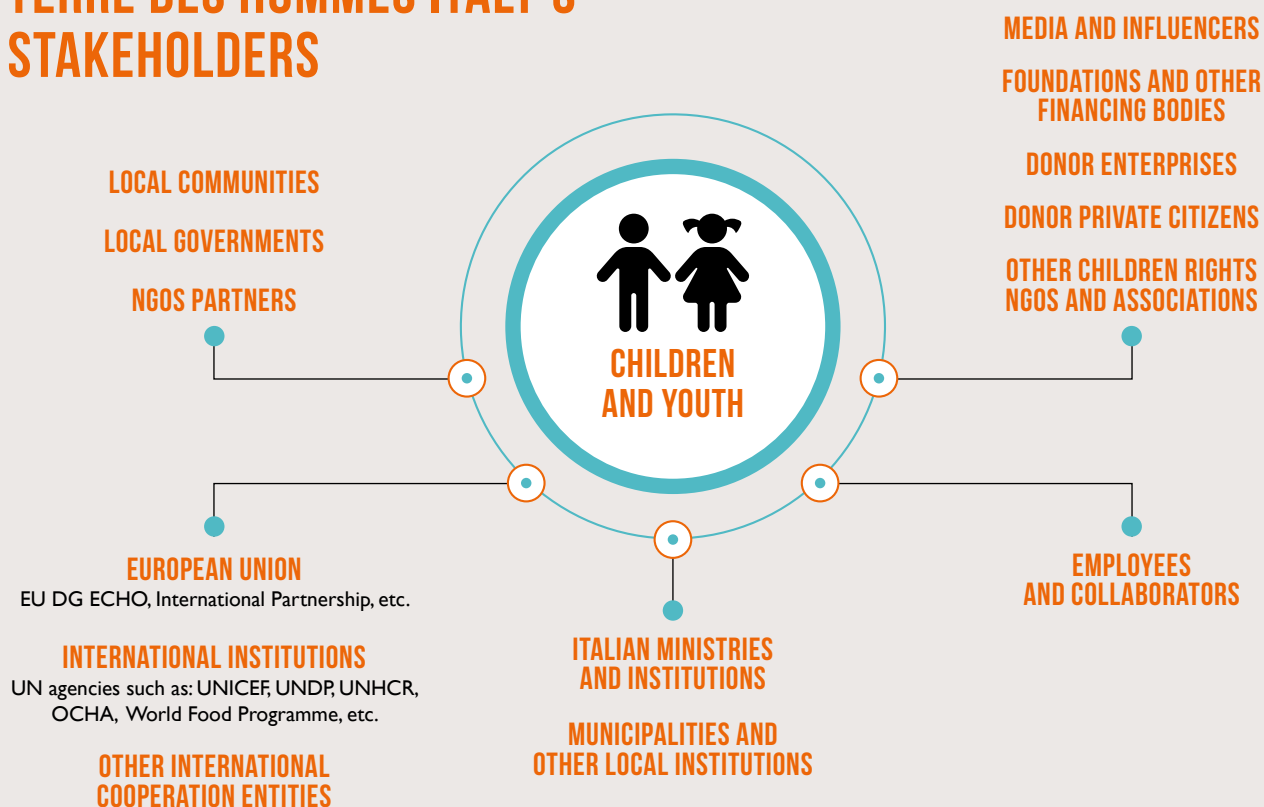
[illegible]
STAKEHOLDERS

LOCAL COMMUNITIES

LOCAL GOVERNMENTS

NGOS PARTNERS

CHILDREN AND YOUTH

MEDIA AND INFLUENCERS

FOUNDATIONS AND OTHER FINANCING BODIES

DONOR ENTERPRISES

DONOR PRIVATE CITIZENS

OTHER CHILDREN RIGHTS NGOS AND ASSOCIATIONS

EUROPEAN UNION
EU DG ECHO, International Partnership, etc.

INTERNATIONAL INSTITUTIONS
UN agencies such as: UNICEF, UNDP, UNHCR, OCHA, World Food Programme, etc.

OTHER INTERNATIONAL COOPERATION ENTITIES

ITALIAN MINISTRIES AND INSTITUTIONS

MUNICIPALITIES AND OTHER LOCAL INSTITUTIONS

EMPLOYEES AND COLLABORATORS